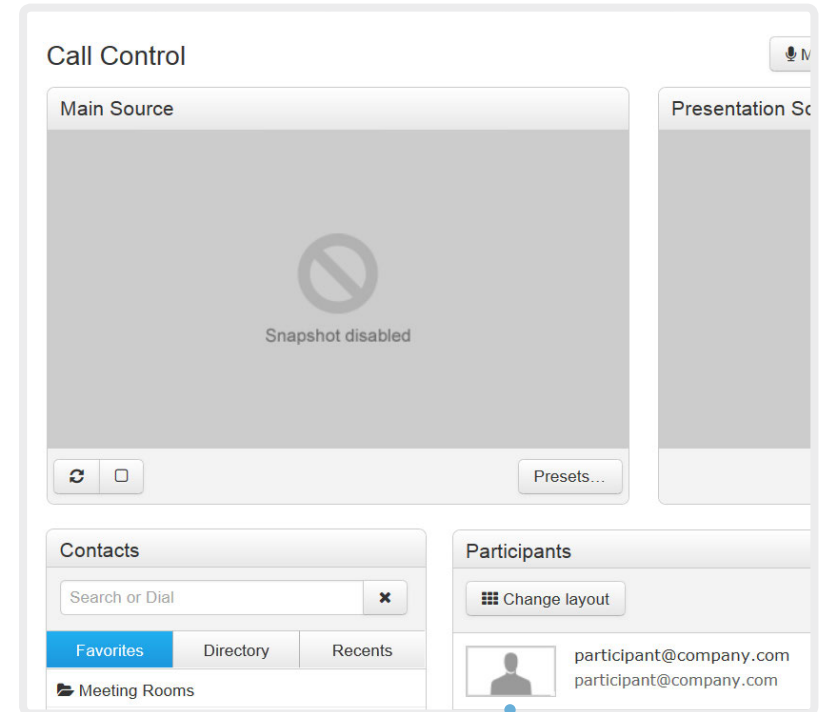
Call Control

M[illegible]

Main Source

Snapshot disabled

Presets...

Presentation So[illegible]

Contacts

Search or Dial

Favorites

Directory

Recents

Meeting Rooms

Participants

Change layout

participant@company.com
participant@company.com